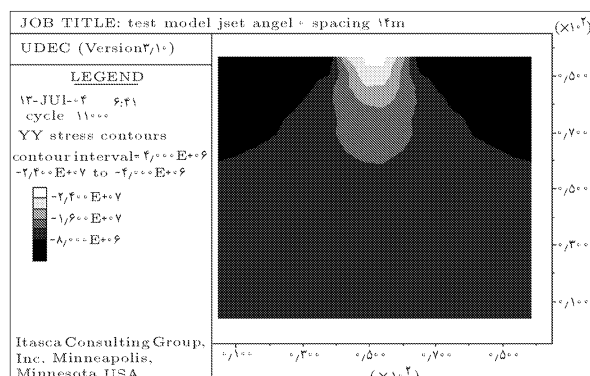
JOB TITLE: test model jset angel ۰ spacing ۱۴m

(×۱۰^۲)

UDEC (Version۳/۱۰)

LEGEND

۱۳-JUI-۰۴ ۶:۴۱
cycle ۱۱۰۰۰
YY stress contours
contour interval= ۴/۰۰۰E+۰۶
-۲/۴۰۰E+۰۷ to -۴/۰۰۰E+۰۶

-۲/۴۰۰E+۰۷
-۱/۶۰۰E+۰۷
-۸/۰۰۰E+۰۶

Itasca Consulting Group, Inc. Minneapolis, Minnesota USA

۰/۹۰۰
۰/۷۰۰
۰/۵۰۰
۰/۳۰۰
۰/۱۰۰

۰/۱۰۰ ۰/۳۰۰ ۰/۵۰۰ ۰/۷۰۰ ۰/۹۰۰

(×۱۰^۲)